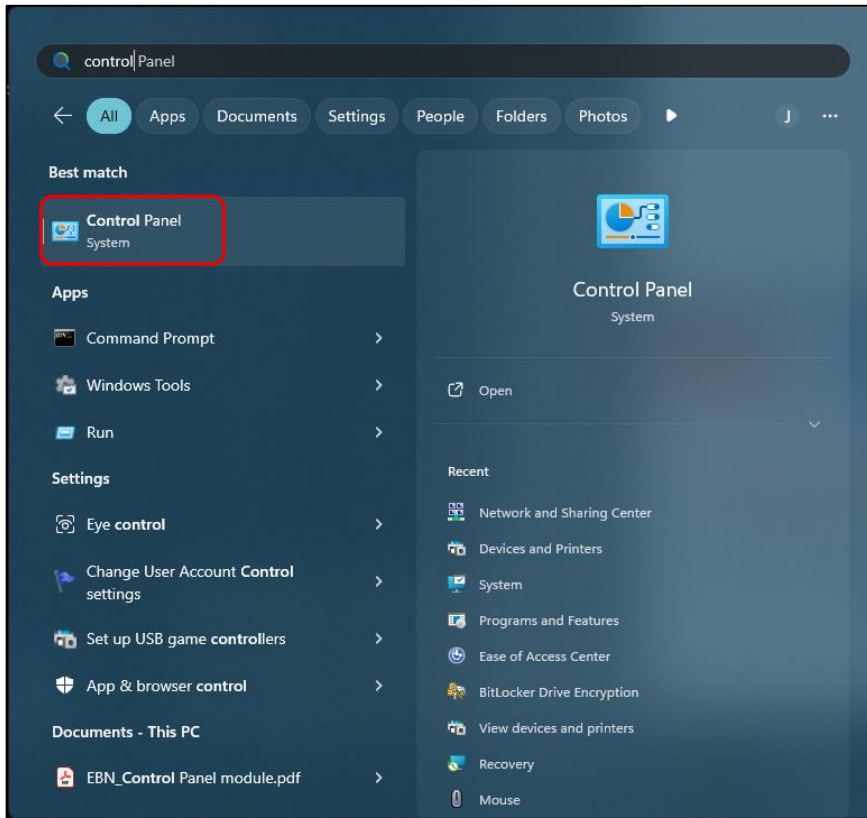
control Panel

All Apps Documents Settings People Folders Photos J ...

Best match

Control Panel
System

Apps

Command Prompt

Windows Tools

Run

Settings

Eye control

Change User Account Control settings

Set up USB game controllers

App & browser control

Documents - This PC

EBN_Control Panel module.pdf

Control Panel
System

Open

Recent

Network and Sharing Center

Devices and Printers

System

Programs and Features

Ease of Access Center

BitLocker Drive Encryption

View devices and printers

Recovery

Mouse